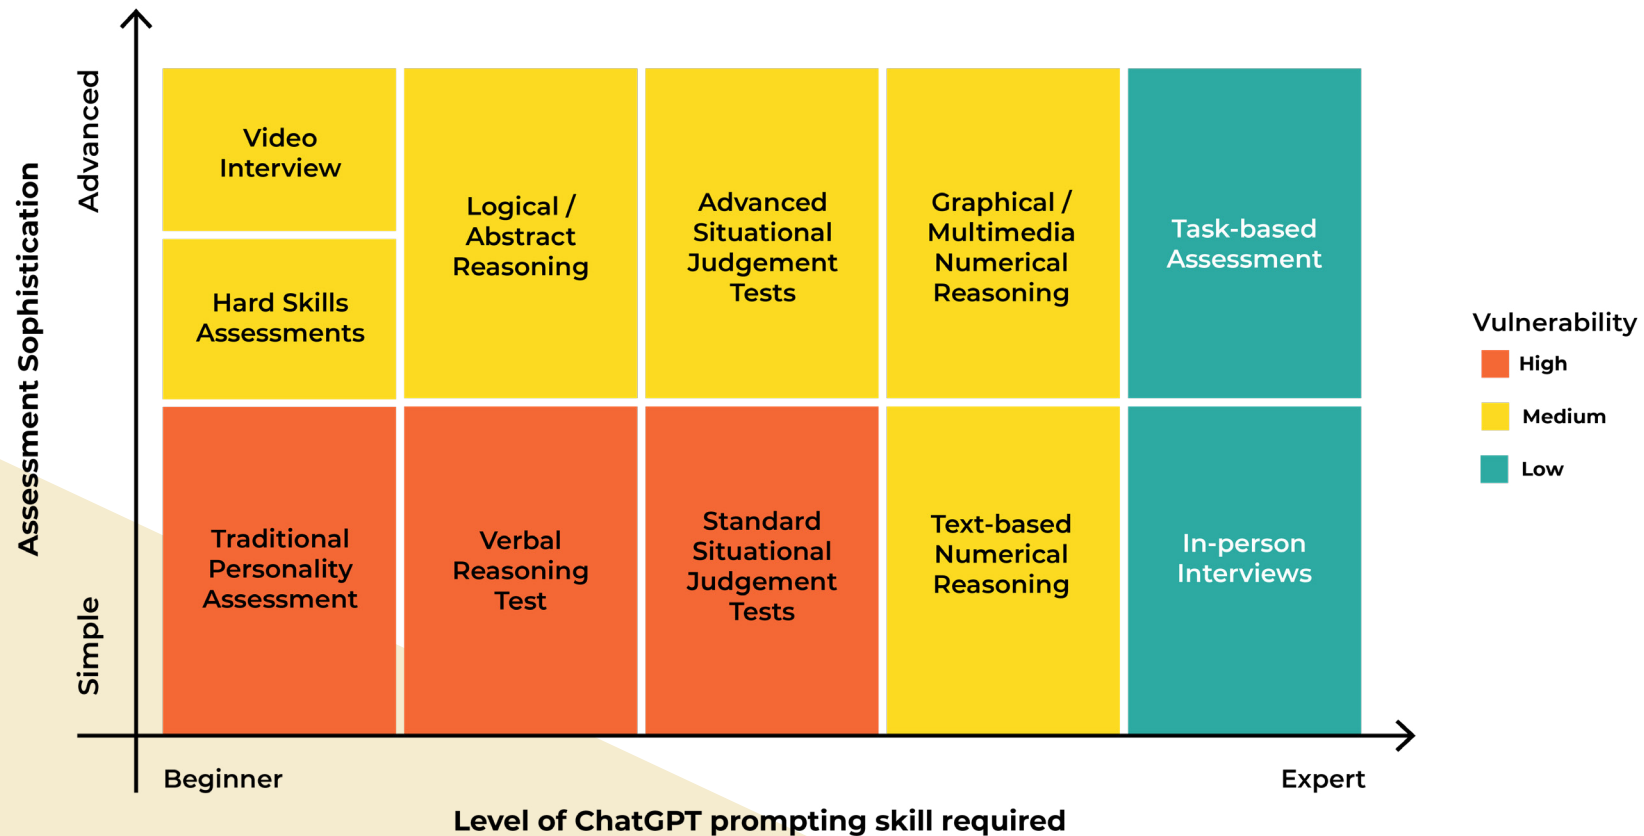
Assessment Sophistication

Advanced

Simple

Video Interview

Hard Skills Assessments

Logical / Abstract Reasoning

Advanced Situational Judgement Tests

Graphical / Multimedia Numerical Reasoning

Task-based Assessment

Traditional Personality Assessment

Verbal Reasoning Test

Standard Situational Judgement Tests

Text-based Numerical Reasoning

In-person Interviews

Vulnerability

High

Medium

Low

Beginner

Expert

Level of ChatGPT prompting skill required